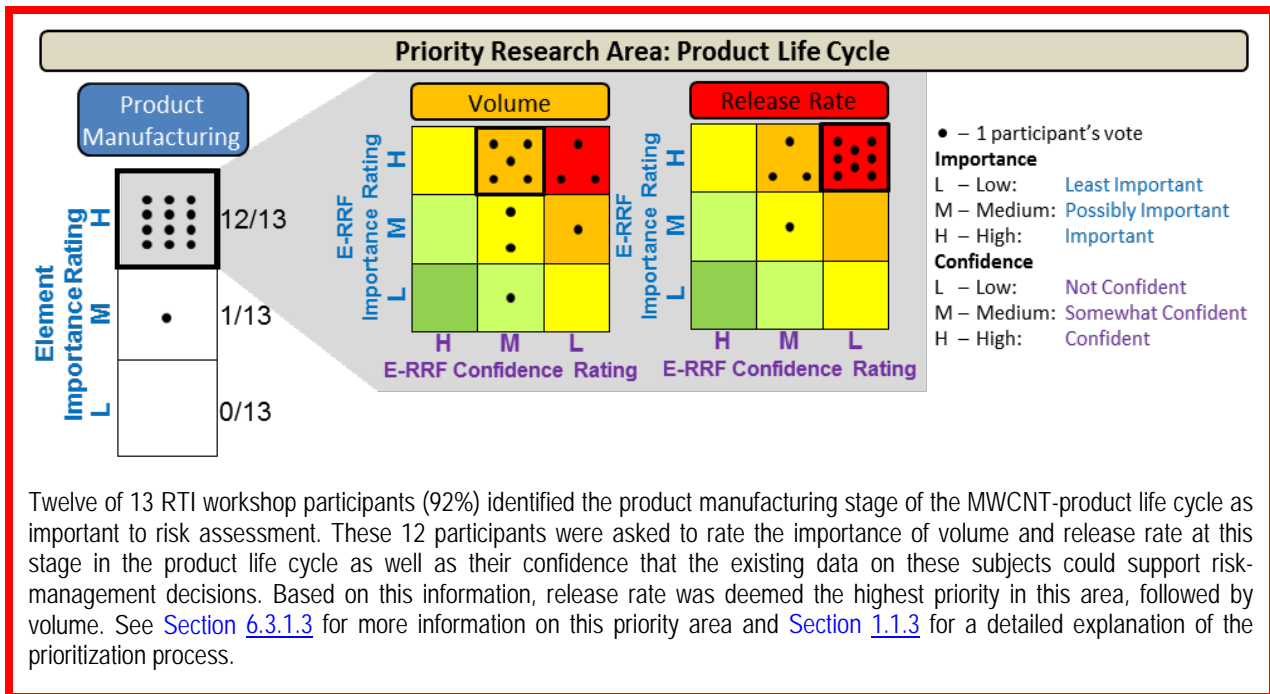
Priority Research Area: Product Life Cycle

Product Manufacturing

Element Importance Rating
H 12/13
M 1/13
L 0/13

Volume

E-RRF Importance Rating
H
M
L
H M L
E-RRF Confidence Rating

Release Rate

E-RRF Importance Rating
H
M
L
H M L
E-RRF Confidence Rating

• – 1 participant's vote
Importance
L – Low: Least Important
M – Medium: Possibly Important
H – High: Important
Confidence
L – Low: Not Confident
M – Medium: Somewhat Confident
H – High: Confident

Twelve of 13 RTI workshop participants (92%) identified the product manufacturing stage of the MWCNT-product life cycle as important to risk assessment. These 12 participants were asked to rate the importance of volume and release rate at this stage in the product life cycle as well as their confidence that the existing data on these subjects could support risk-management decisions. Based on this information, release rate was deemed the highest priority in this area, followed by volume. See Section 6.3.1.3 for more information on this priority area and Section 1.1.3 for a detailed explanation of the prioritization process.